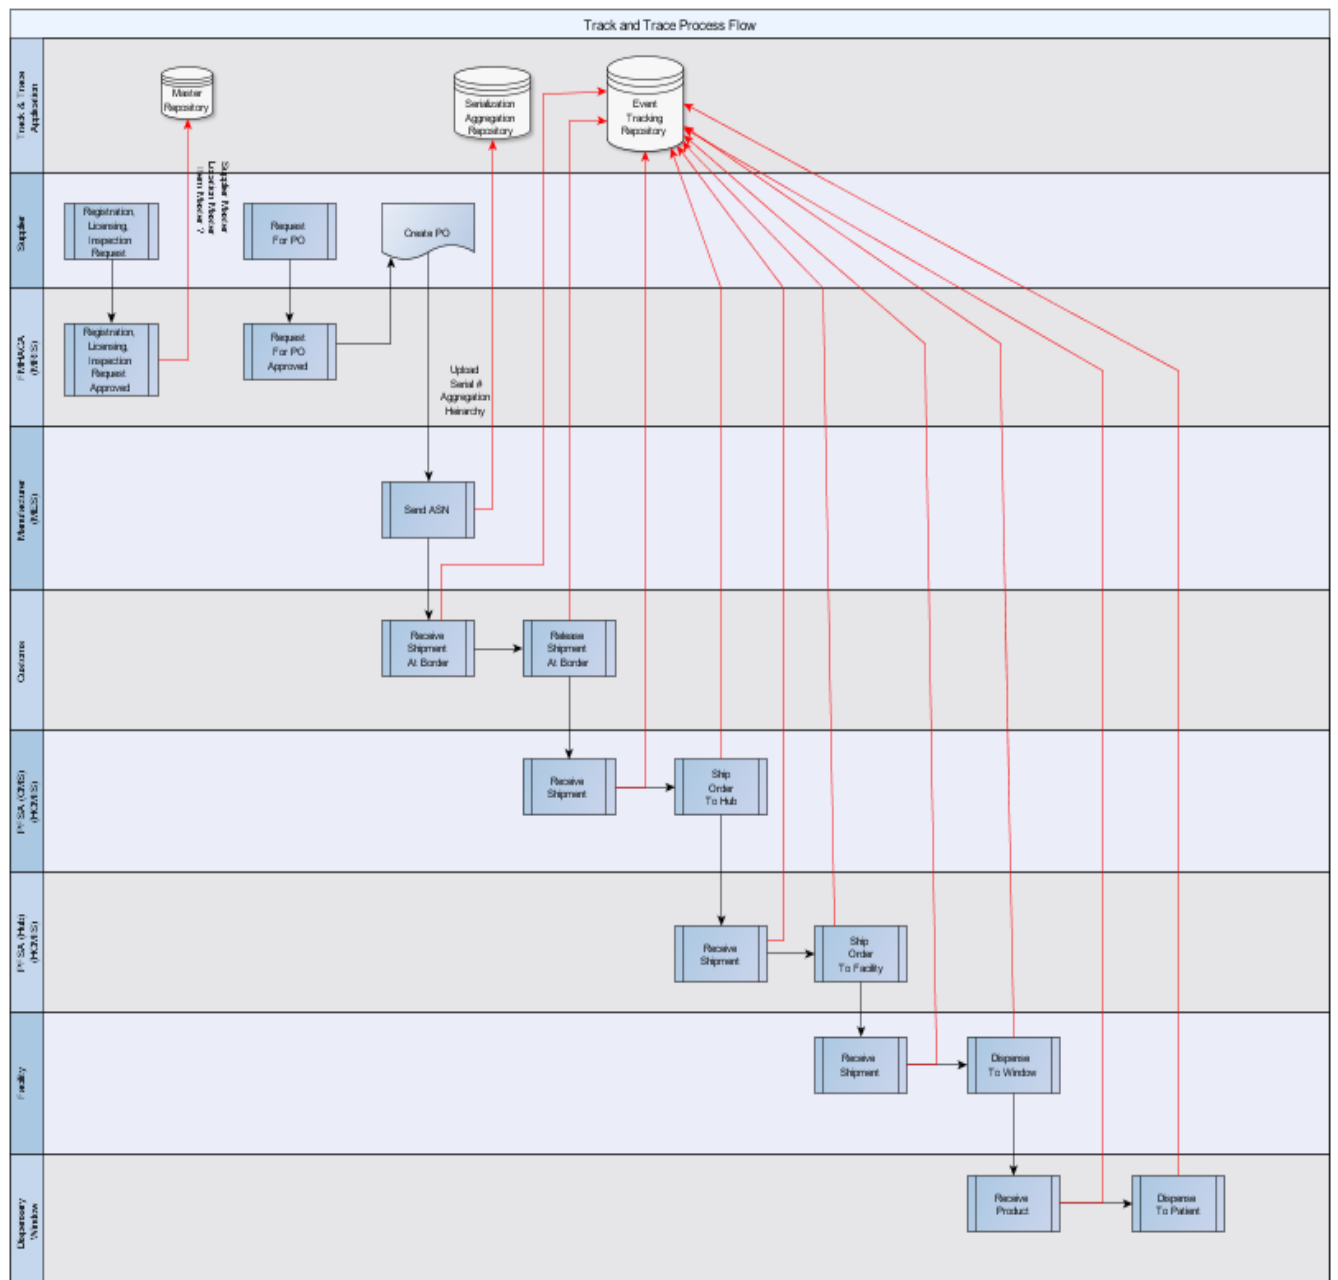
Track and Trace Process Flow

Track & Trace Application

Master Repository

Serialization Aggregation Repository

Event Tracking Repository

Supplier

Registration, Licensing, Inspection Request

Request For PO

Create PO

Supplier Master Location Master Item Master ?

PMMACA (MMS)

Registration, Licensing, Inspection Request Approved

Request For PO Approved

Upload Serial # Aggregation Heirarchy

Manufacturer (MES)

Send ASN

Customs

Receive Shipment At Border

Release Shipment At Border

PSA (CMS) (HCMS)

Receive Shipment

Ship Order To Hub

PSA (Hub) (HCMS)

Receive Shipment

Ship Order To Facility

Facility

Receive Shipment

Dispense To Window

Dispensary Window

Receive Product

Dispense To Patient